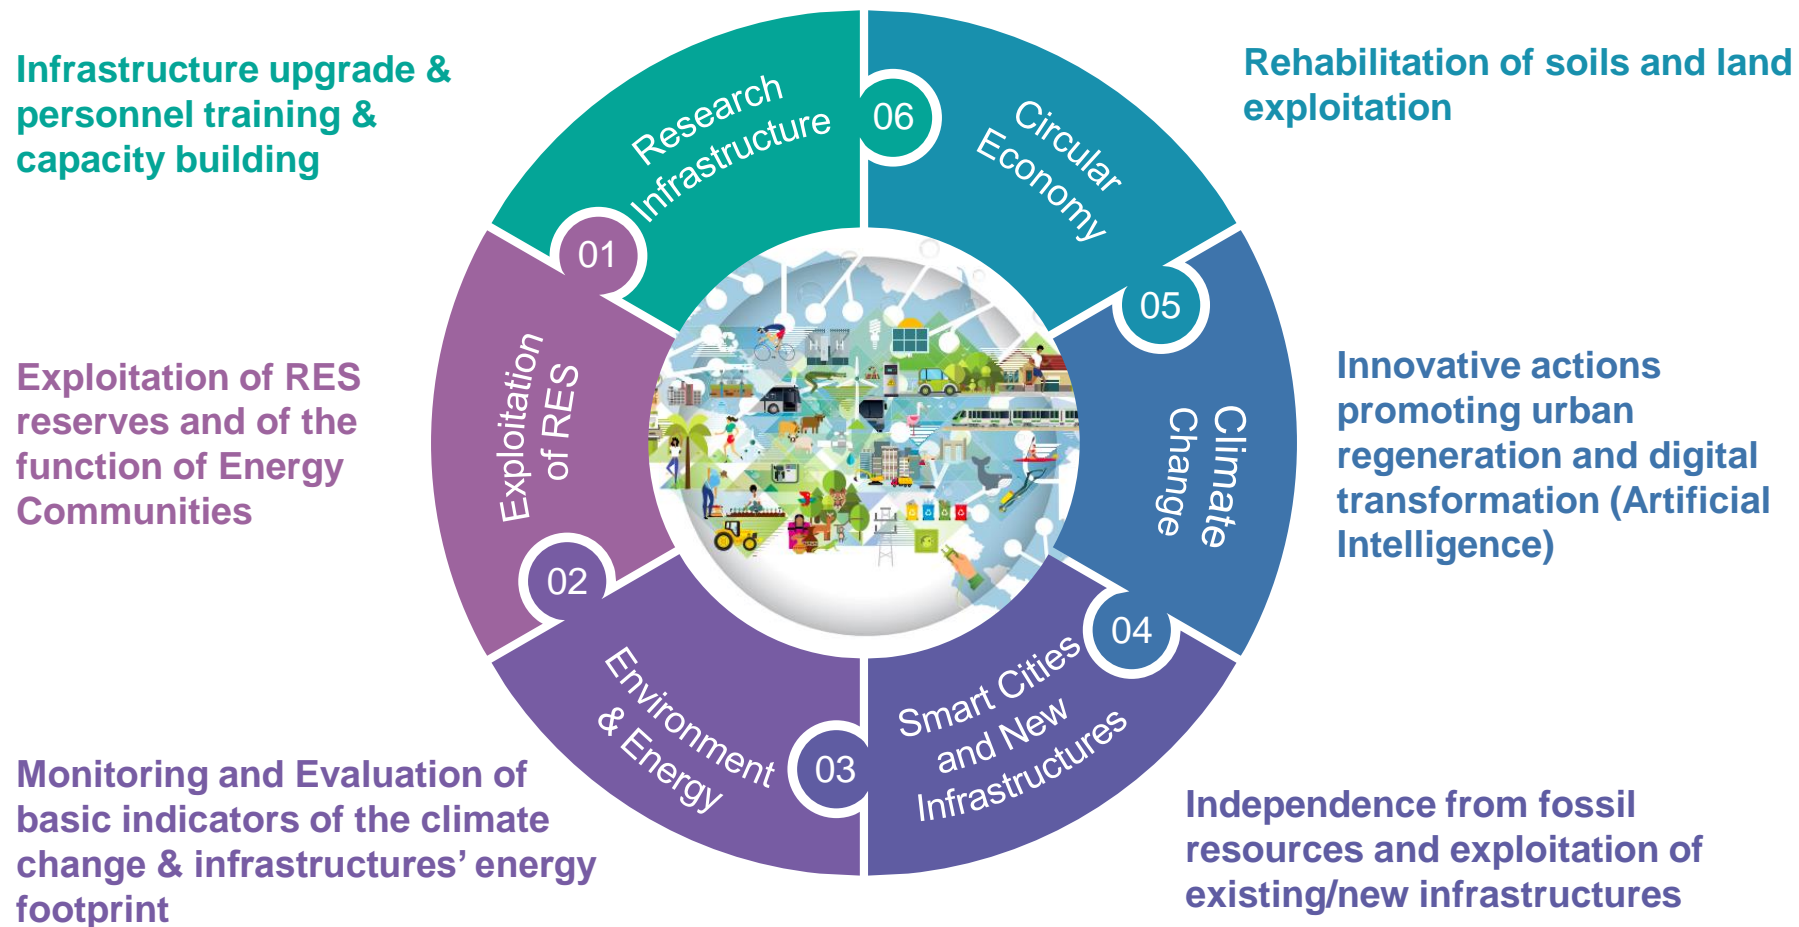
Infrastructure upgrade & personnel training & capacity building

Rehabilitation of soils and land exploitation

Research Infrastructure

01

06

Circular Economy

05

Exploitation of RES reserves and of the function of Energy Communities

Exploitation of RES

Climate Change

Innovative actions promoting urban regeneration and digital transformation (Artificial Intelligence)

02

04

Environment & Energy

03

Smart Cities and New Infrastructures

Monitoring and Evaluation of basic indicators of the climate change & infrastructures' energy footprint

Independence from fossil resources and exploitation of existing/new infrastructures